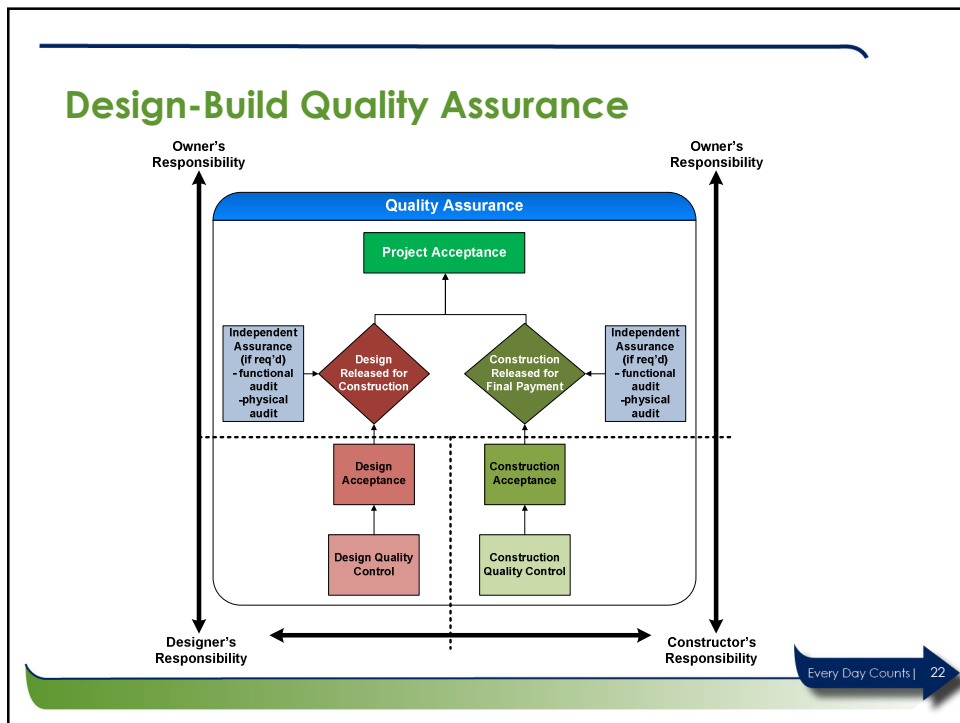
Design-Build Quality Assurance

Owner's Responsibility

Owner's Responsibility

Quality Assurance

Project Acceptance

Independent Assurance (if req'd) - functional audit -physical audit

Design Released for Construction

Construction Released for Final Payment

Independent Assurance (if req'd) - functional audit -physical audit

Design Acceptance

Construction Acceptance

Design Quality Control

Construction Quality Control

Designer's Responsibility

Constructor's Responsibility

Every Day Counts | 22